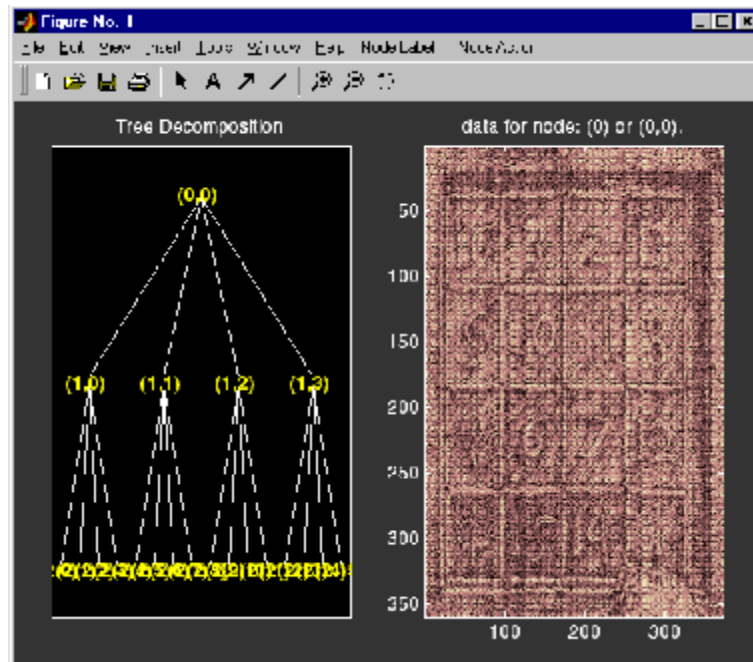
Figure No. 1

File Edit View Insert Tools Window Help Node Label Node Action

Tree Decomposition

(0,0)

(1,0) (1,1) (1,2) (1,3)

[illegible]

data for node: (0) or (0,0).

50

100

150

200

250

300

350

100 200 300